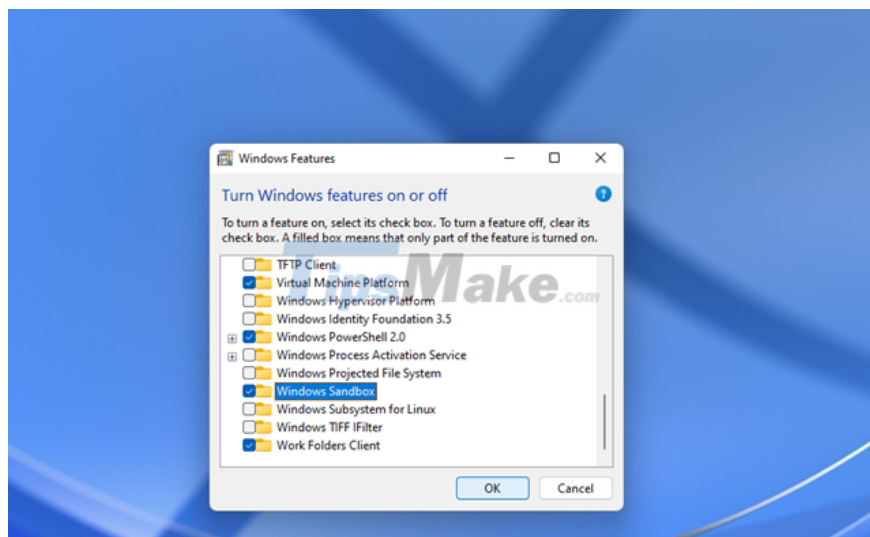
Windows Features

Turn Windows features on or off

To turn a feature on, select its check box. To turn a feature off, clear its check box. A filled box means that only part of the feature is turned on.

TFTP Client
Virtual Machine Platform
Windows Hypervisor Platform
Windows Identity Foundation 3.5
Windows PowerShell 2.0
Windows Process Activation Service
Windows Projected File System
Windows Sandbox
Windows Subsystem for Linux
Windows TIFF IFilter
Work Folders Client

TipsMake.com

OK
Cancel